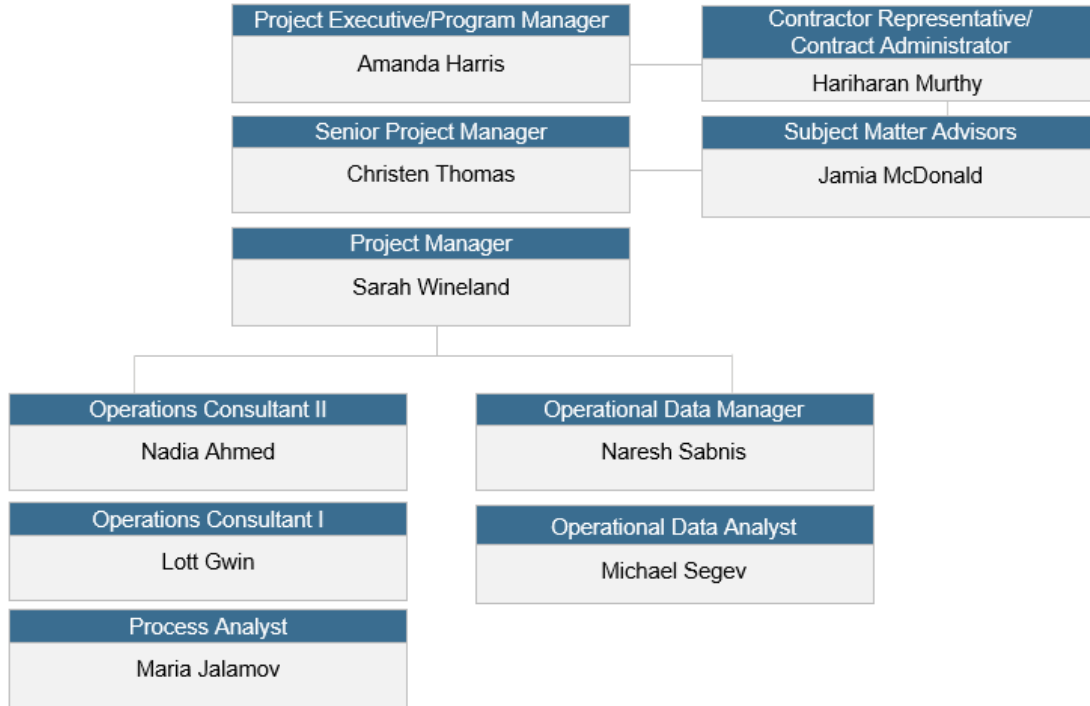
Project Executive/Program Manager
Amanda Harris

Contractor Representative/ Contract Administrator
Hariharan Murthy

Senior Project Manager
Christen Thomas

Subject Matter Advisors
Jamia McDonald

Project Manager
Sarah Wineland

Operations Consultant II
Nadia Ahmed

Operations Consultant I
Lott Gwin

Process Analyst
Maria Jalamov

Operational Data Manager
Naresh Sabnis

Operational Data Analyst
Michael Segev